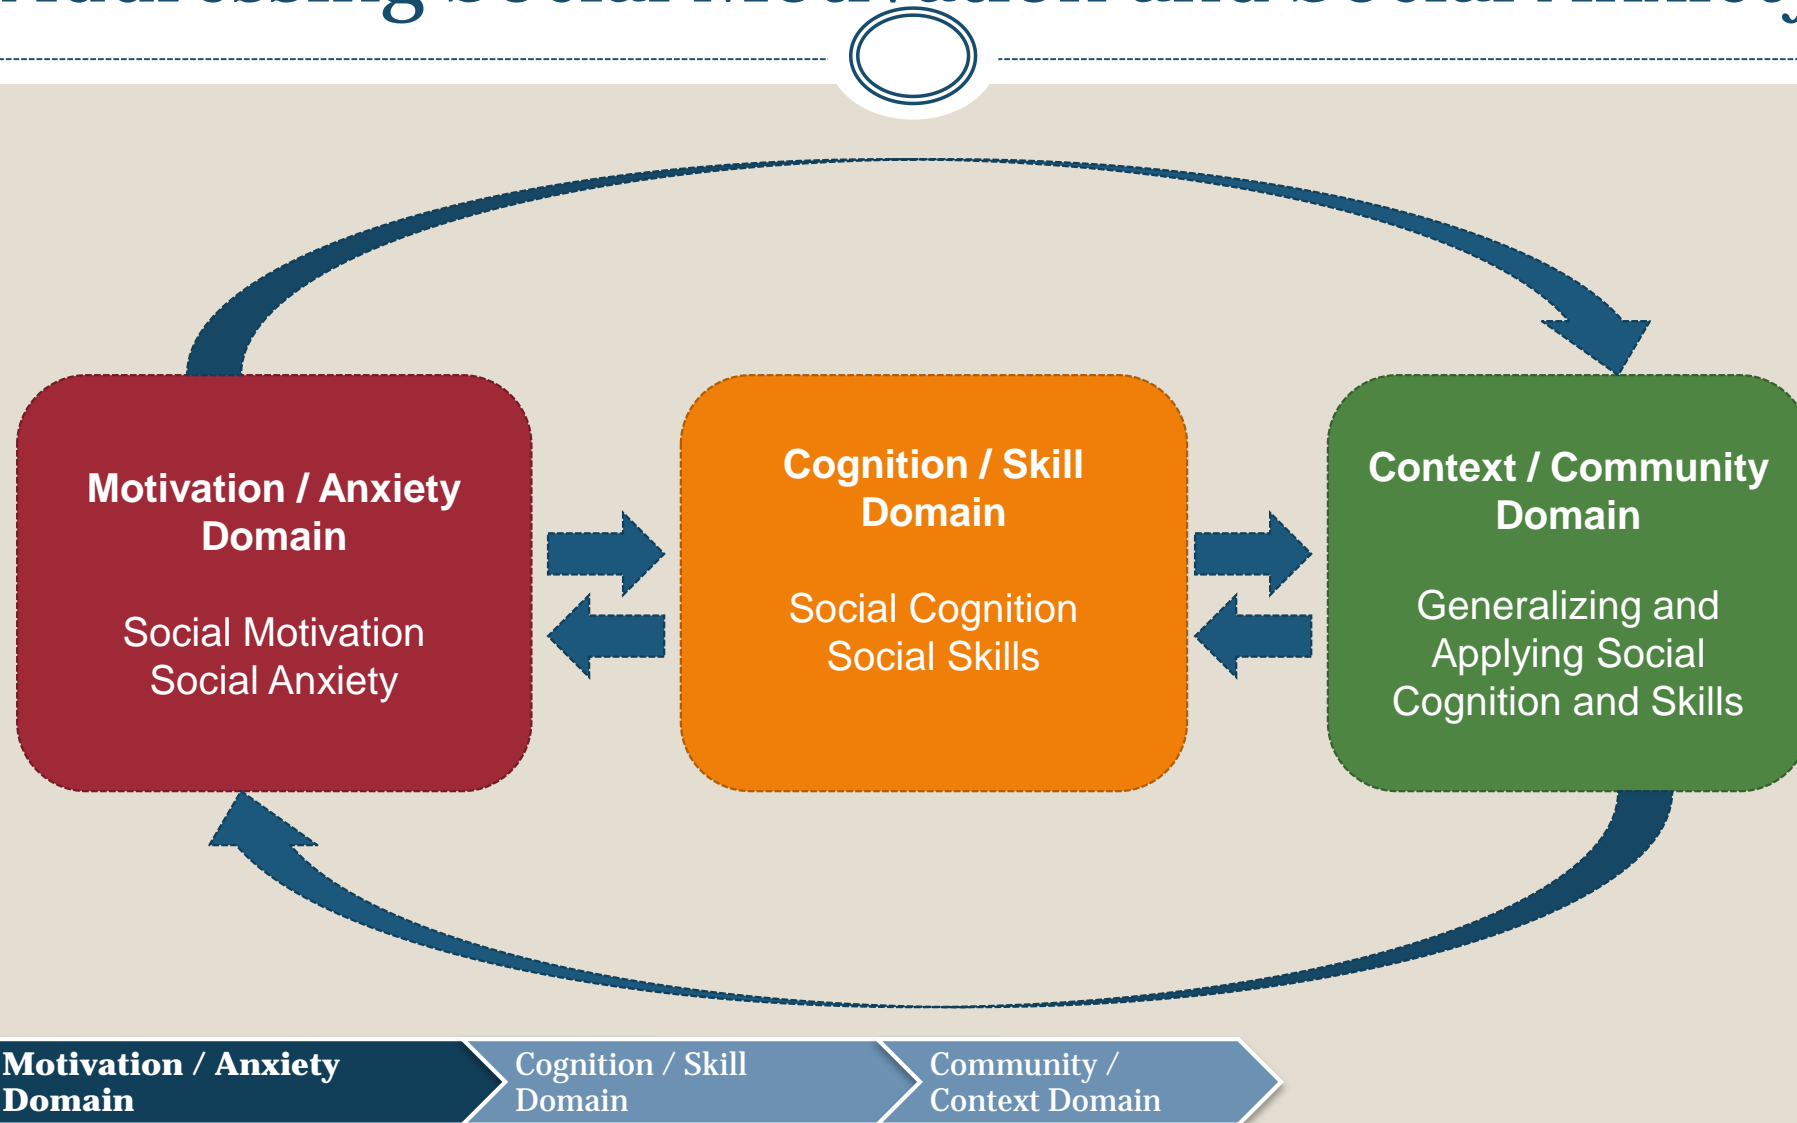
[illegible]

Motivation / Anxiety Domain

Social Motivation
Social Anxiety

Cognition / Skill Domain

Social Cognition
Social Skills

Context / Community Domain

Generalizing and Applying Social Cognition and Skills

Motivation / Anxiety Domain

Cognition / Skill Domain

Community / Context Domain